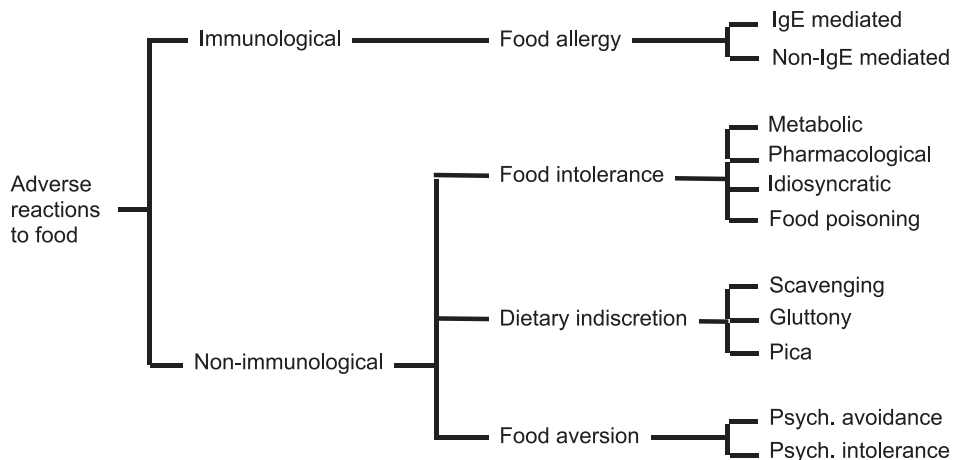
Adverse reactions to food

Immunological

Food allergy

IgE mediated

Non-IgE mediated

Non-immunological

Food intolerance

Metabolic

Pharmacological

Idiosyncratic

Food poisoning

Dietary indiscretion

Scavenging

Gluttony

Pica

Food aversion

Psych. avoidance

Psych. intolerance